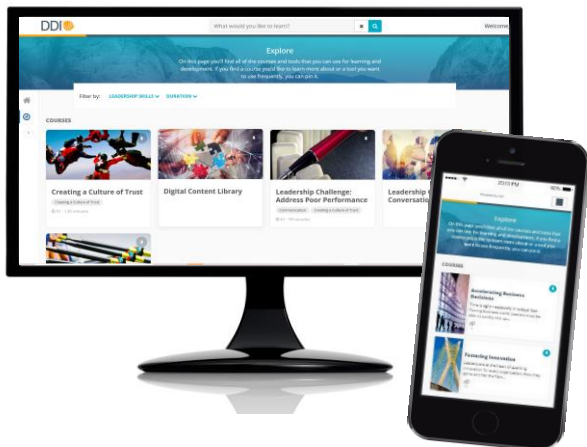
DDI

What would you like to learn?

Welcome

Explore

On this page you'll find all of the courses and tools that you can use for learning and development. If you find a course you'd like to learn more about or a tool you want to use frequently, you can pin it.

Filter by: LEADERSHIP SKILLS DURATION

COURSES

Creating a Culture of Trust

Creating a Culture of Trust

Digital Content Library

Leadership Challenge: Address Poor Performance

Communication Creating a Culture of Trust

Leadership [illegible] Conversatio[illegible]

2:55 PM

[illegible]

Explore

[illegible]

COURSES

Accelerating Business Decisions

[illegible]

Fostering Innovation

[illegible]